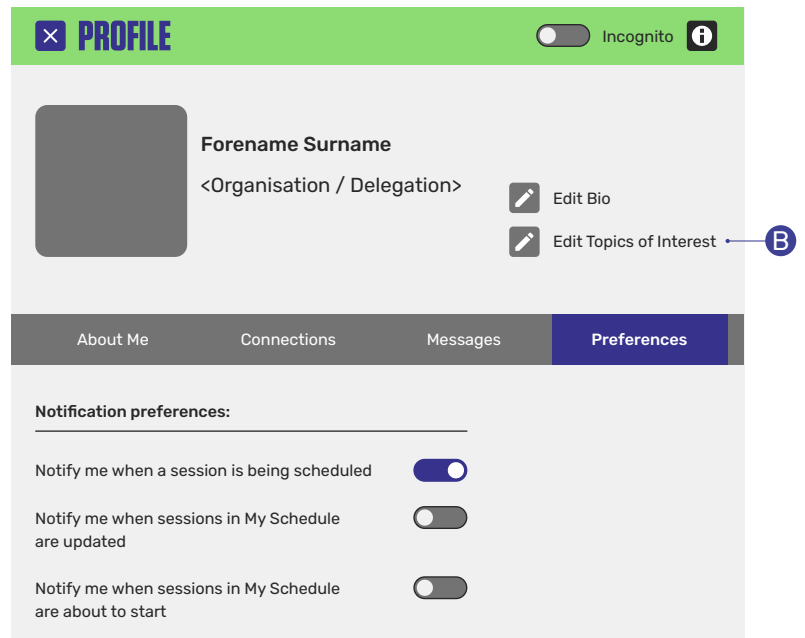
PROFILE

Incognito

Forename Surname

<Organisation / Delegation>

Edit Bio

Edit Topics of Interest

B

About Me

Connections

Messages

Preferences

Notification preferences:

Notify me when a session is being scheduled

Notify me when sessions in My Schedule are updated

Notify me when sessions in My Schedule are about to start